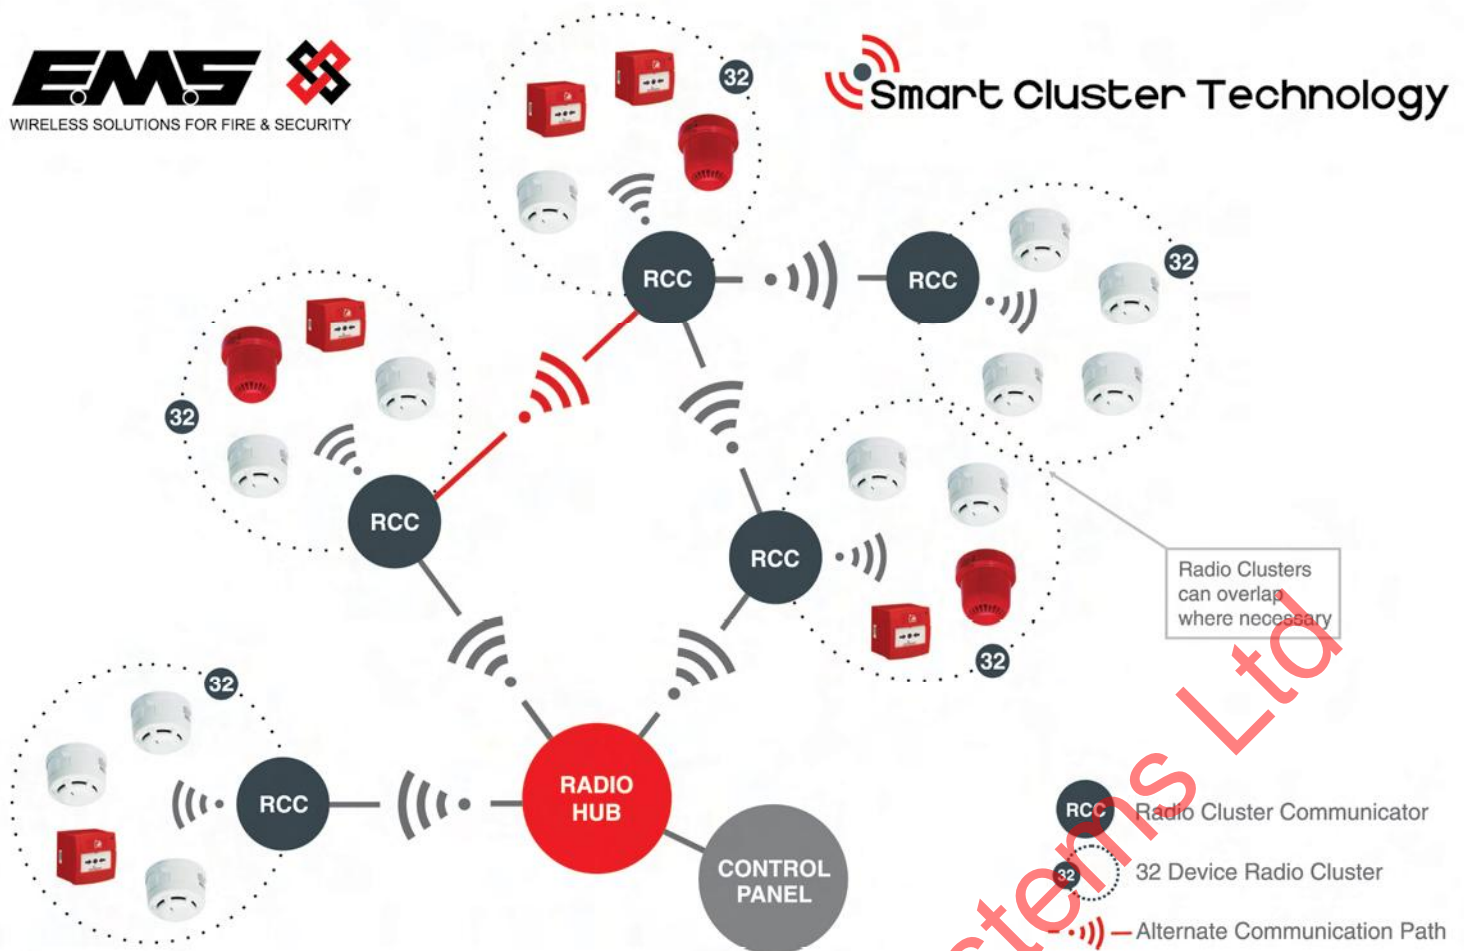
EMS
WIRELESS SOLUTIONS FOR FIRE & SECURITY

Smart Cluster Technology

32

RCC

RCC

32

32

RCC

RCC

32

Radio Clusters can overlap where necessary

32

32

RCC

RADIO HUB

CONTROL PANEL

RCC Radio Cluster Communicator

32 32 Device Radio Cluster

Alternate Communication Path

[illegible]tems Ltd